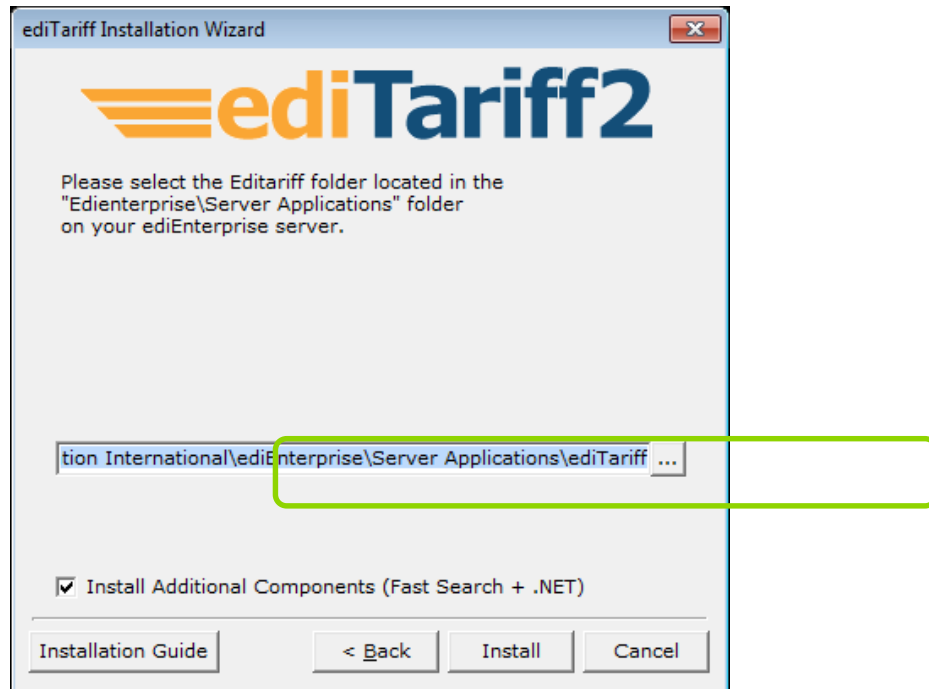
ediTariff Installation Wizard

ediTariff2

Please select the Editariff folder located in the "Edienterprise\Server Applications" folder on your ediEnterprise server.

tion International\ediEnterprise\Server Applications\ediTariff ...

Install Additional Components (Fast Search + .NET)

Installation Guide
< Back
Install
Cancel